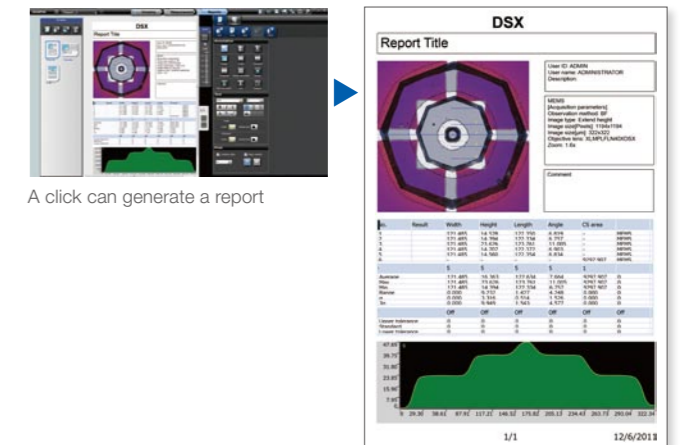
DSX

Report Title

A click can generate a report

DSX

Report Title

User ID: ADMIN
User name: ADMINISTRATOR
Description:

MEMS
[Acquisition parameters]
Observation method: BF
Image type: Extend height
Image size[Pixels]: 1194x1194
Image size[μm]: 322x322
Objective lens: XLMPLFLN40XDSX
Zoom: 1.6x

Comment

1/1

12/6/2011